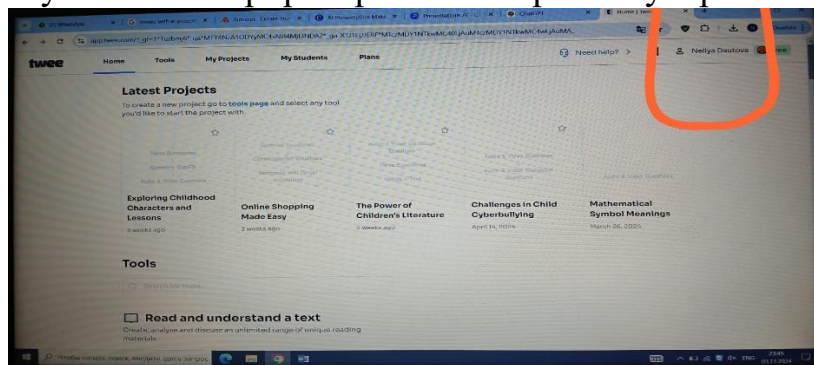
twee

Home Tools My Projects My Students Plans

Need help? > Nellya Dautova

Latest Projects

To create a new project go to tools page and select any tool you'd like to start the project with.

Exploring Childhood Characters and Lessons
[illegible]

Online Shopping Made Easy
3 weeks ago

The Power of Children's Literature
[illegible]

Challenges in Child Cyberbullying
April 14, 2024

Mathematical Symbol Meanings
March 26, 2024

Tools

Search for tools...

Read and understand a text

Create, analyse and discuss an unlimited range of unique reading materials